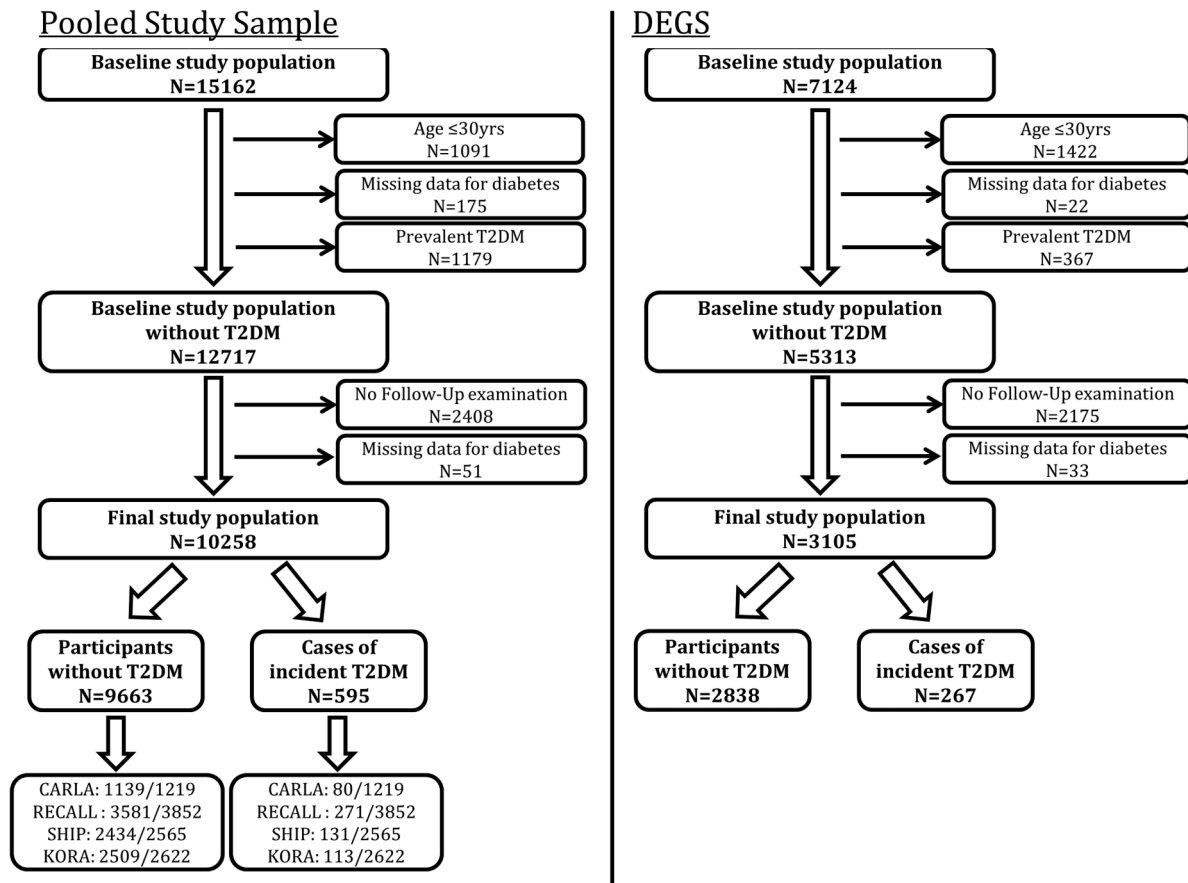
Pooled Study Sample

Baseline study population
N=15162

Age ≤30yrs
N=1091

Missing data for diabetes
N=175

Prevalent T2DM
N=1179

Baseline study population without T2DM
N=12717

No Follow-Up examination
N=2408

Missing data for diabetes
N=51

Final study population
N=10258

Participants without T2DM
N=9663

Cases of incident T2DM
N=595

CARLA: 1139/1219
RECALL : 3581/3852
SHIP: 2434/2565
KORA: 2509/2622

CARLA: 80/1219
RECALL : 271/3852
SHIP: 131/2565
KORA: 113/2622

DEGS

Baseline study population
N=7124

Age ≤30yrs
N=1422

Missing data for diabetes
N=22

Prevalent T2DM
N=367

Baseline study population without T2DM
N=5313

No Follow-Up examination
N=2175

Missing data for diabetes
N=33

Final study population
N=3105

Participants without T2DM
N=2838

Cases of incident T2DM
N=267